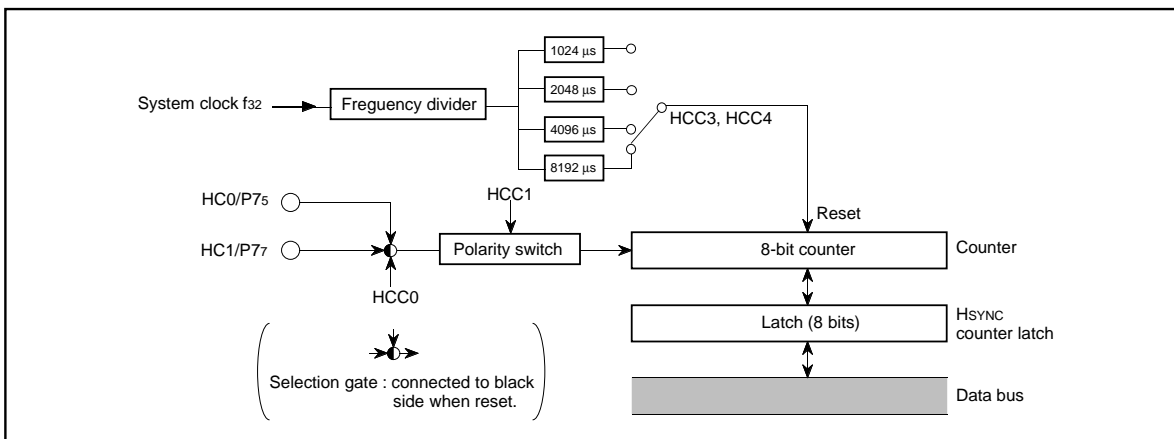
1024 µs
2048 µs
4096 µs
8192 µs

System clock $f_{32}$

Freguency divider

HCC3, HCC4

Reset

HC0/P7$_5$

HC1/P7$_7$

HCC1

Polarity switch

8-bit counter

Counter

HCC0

Latch (8 bits)

HSYNC counter latch

Selection gate : connected to black side when reset.

Data bus